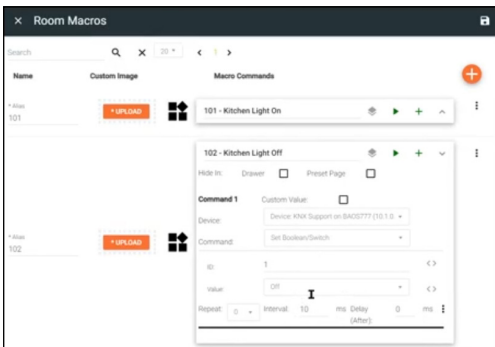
× Room Macros

Search

20

< 1 >

Name

Custom Image

Macro Commands

* Alias
101

+ UPLOAD

101 - Kitchen Light On

102 - Kitchen Light Off

Hide In: Drawer Preset Page

Command 1 Custom Value:

Device: Device: KNX Support on BAOS777 (10.1.0

Command: Set Boolean/Switch

* Alias
102

+ UPLOAD

ID 1

Value: Off

Repeat: 0 Interval: 10 ms Delay (After) 0 ms